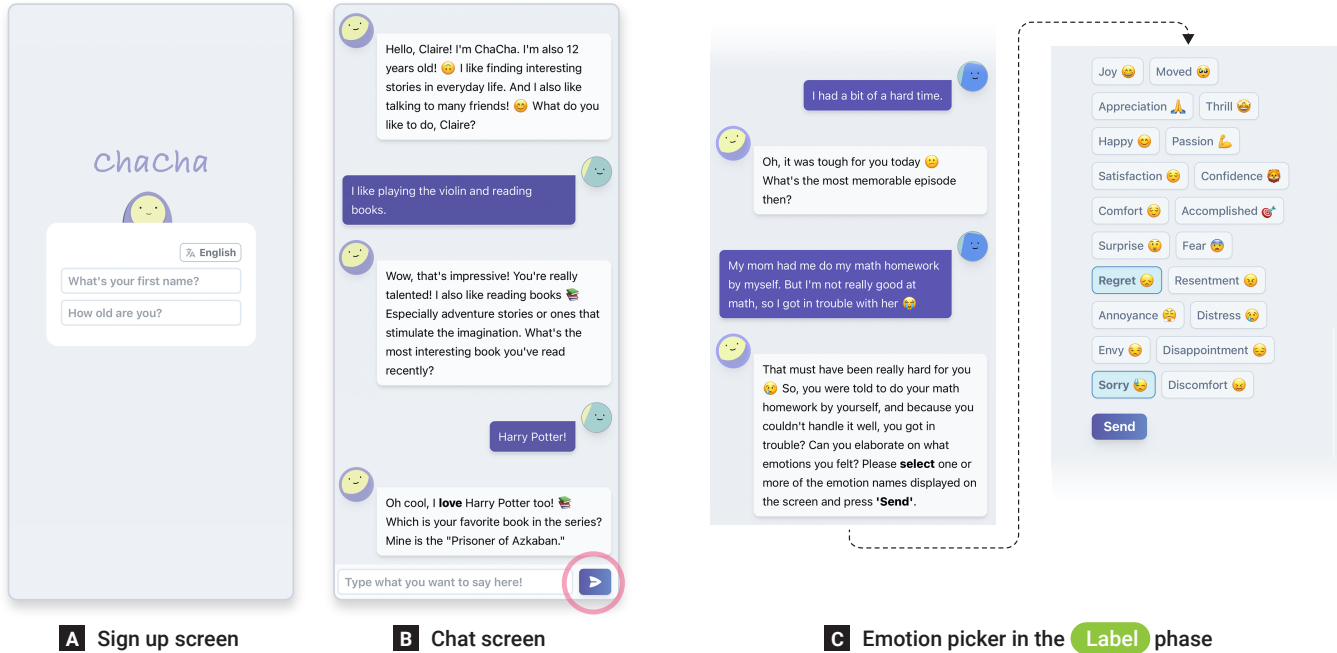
ChaCha

English

What's your first name?

How old are you?

Hello, Claire! I'm ChaCha. I'm also 12 years old! 😊 I like finding interesting stories in everyday life. And I also like talking to many friends! 😊 What do you like to do, Claire?

I like playing the violin and reading books.

Wow, that's impressive! You're really talented! I also like reading books 📚 Especially adventure stories or ones that stimulate the imagination. What's the most interesting book you've read recently?

Harry Potter!

Oh cool, I **love** Harry Potter too! 📚 Which is your favorite book in the series? Mine is the "Prisoner of Azkaban."

Type what you want to say here!

I had a bit of a hard time.

Oh, it was tough for you today 😕 What's the most memorable episode then?

My mom had me do my math homework by myself. But I'm not really good at math, so I got in trouble with her 😭

That must have been really hard for you 😢 So, you were told to do your math homework by yourself, and because you couldn't handle it well, you got in trouble? Can you elaborate on what emotions you felt? Please **select** one or more of the emotion names displayed on the screen and press **'Send'**.

Joy 😄 Moved 🥹
Appreciation 🙏 Thrill 🤩
Happy 😊 Passion 💪
Satisfaction 😌 Confidence 😎
Comfort 😌 Accomplished 🎯
Surprise 😲 Fear 😨
Regret 😞 Resentment 😠
Annoyance 😤 Distress 😥
Envy 😒 Disappointment 😞
Sorry 😓 Discomfort 😖

Send

A Sign up screen

B Chat screen

C Emotion picker in the Label phase